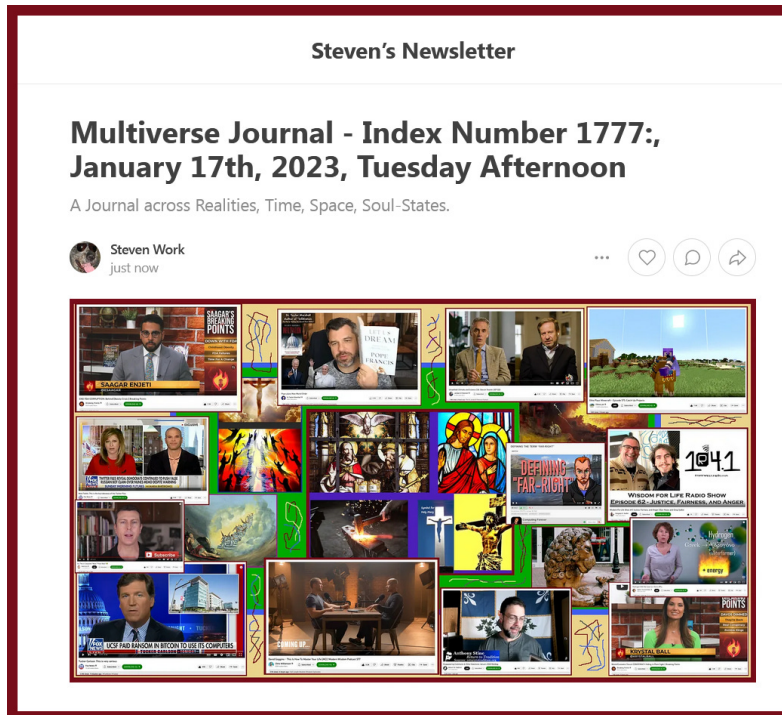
Steven's Newsletter

Multiverse Journal - Index Number 1777:, January 17th, 2023, Tuesday Afternoon

A Journal across Realities, Time, Space, Soul-States.

Steven Work
just now

SAAGAR'S BREAKING POINTS

SAAGAR ENJETI

LET US DREAM

POPE FRANCIS

DEFINING "FAR-RIGHT"

104.1

WISDOM FOR LIFE RADIO SHOW
EPISODE 62 - JUSTICE, FAIRNESS, AND ANGER

Subscribe

Hydrogen

+ energy

UCSF PAID RANSOM IN BITCOIN TO USE ITS COMPUTERS

COMING UP

KRYSTAL BALL

POINTS